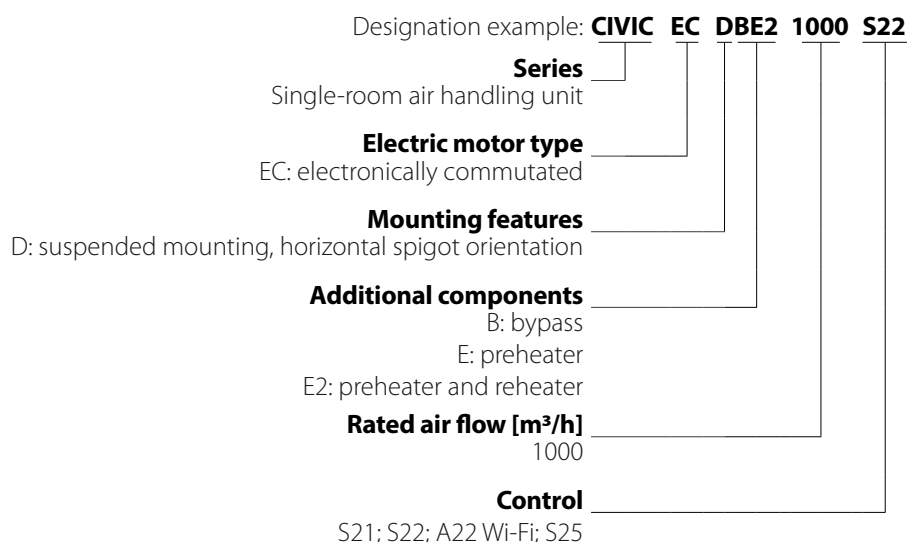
Designation example: **CIVIC EC DBE2 1000 S22**

**Series**
Single-room air handling unit

**Electric motor type**
EC: electronically commutated

**Mounting features**
D: suspended mounting, horizontal spigot orientation

**Additional components**
B: bypass
E: preheater
E2: preheater and reheater

**Rated air flow [m³/h]**
1000

**Control**
S21; S22; A22 Wi-Fi; S25